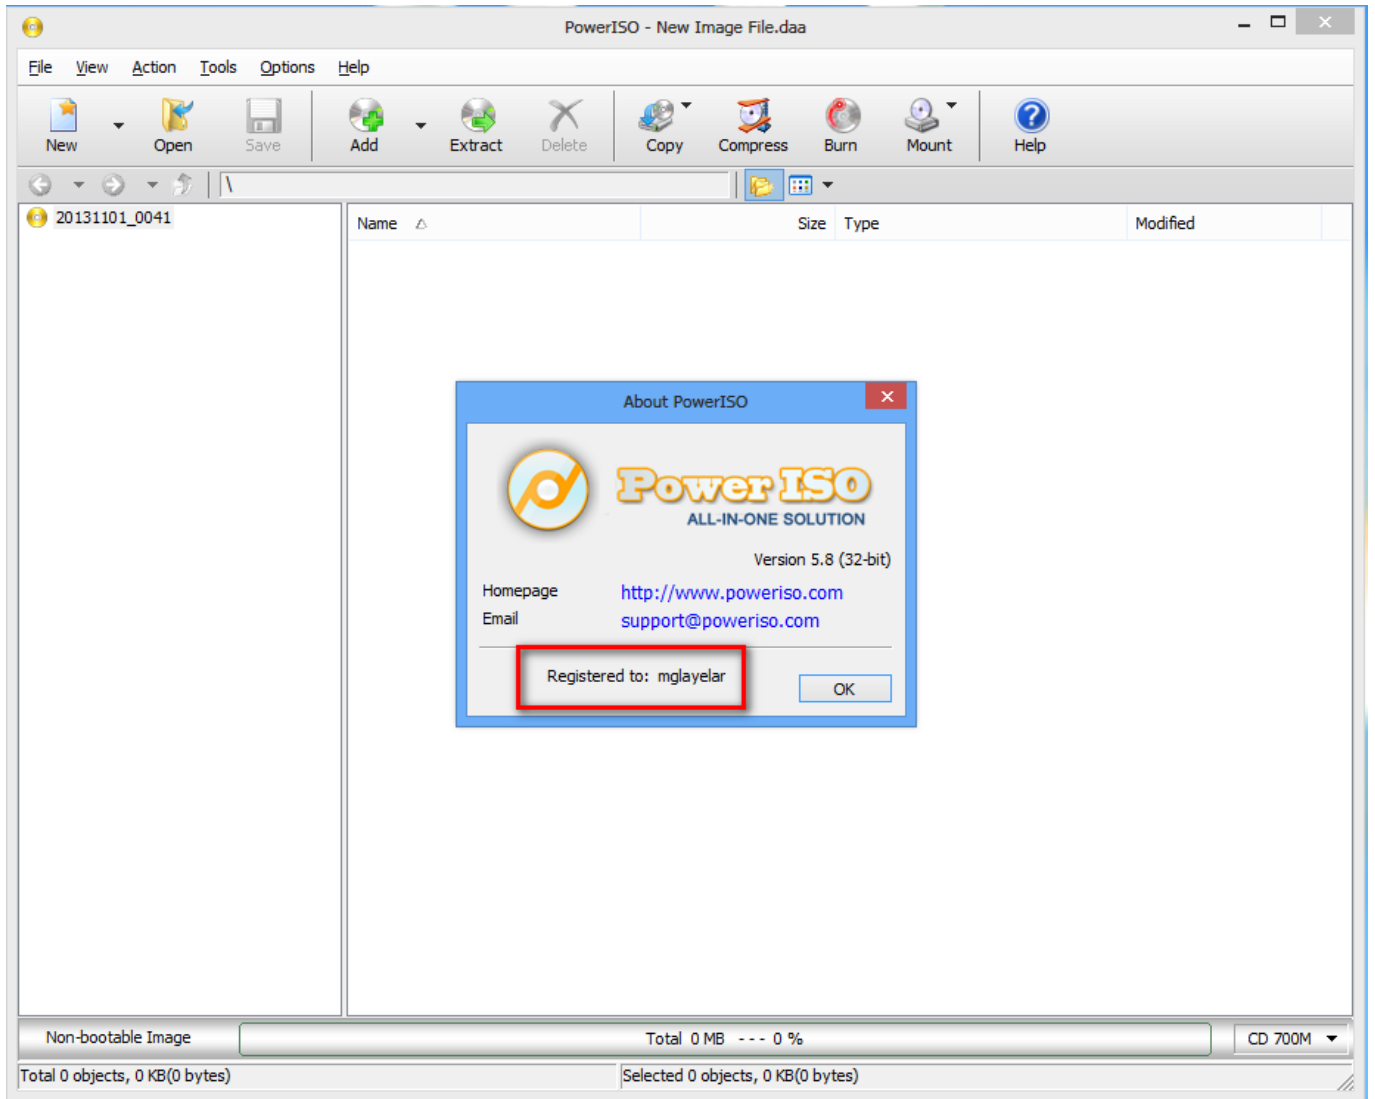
PowerISO - New Image File.daa

File View Action Tools Options Help

New Open Save Add Extract Delete Copy Compress Burn Mount Help

\

20131101_0041

| Name | Size | Type | Modified |
|---|---|---|---|

About PowerISO

PowerISO
ALL-IN-ONE SOLUTION

Version 5.8 (32-bit)

Homepage http://www.poweriso.com
Email support@poweriso.com

Registered to: mglayelar

OK

Non-bootable Image
Total 0 MB --- 0 %
CD 700M

Total 0 objects, 0 KB(0 bytes)
Selected 0 objects, 0 KB(0 bytes)